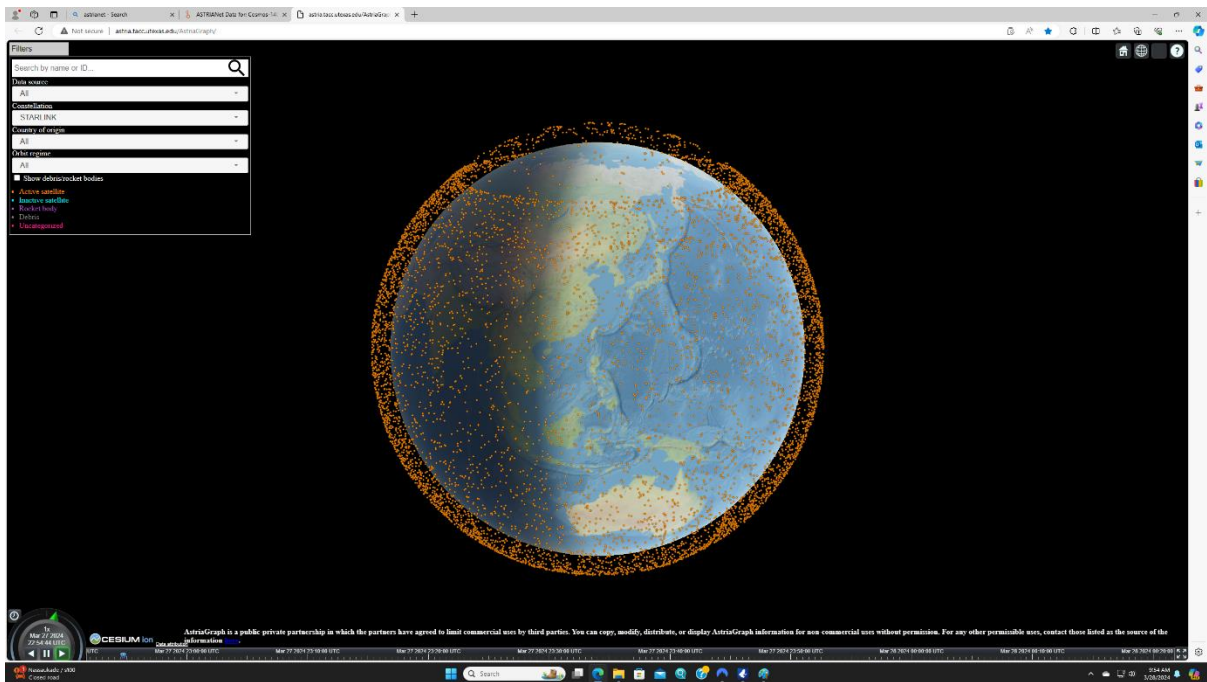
astrianet - Search
ASTRIANet Data for Cosmos 14
astria.tacc.utexas.edu/AstriaGra
Not secure | astria.tacc.utexas.edu/AstriaGraph/

Filters
Search by name or ID...
Data source
All
Constellation
STARLINK
Country of origin
All
Orbit regime
All
Show debris/rocket bodies
Active satellite
Inactive satellite
Rocket body
Debris
Uncategorized

1x
Mar 27 2024
22:54:44 UTC
CESIUM ion
Data attribution
AstriaGraph is a public private partnership in which the partners have agreed to limit commercial uses by third parties. You can copy, modify, distribute, or display AstriaGraph information for non commercial uses without permission. For any other permissible uses, contact those listed as the source of the information here.
UTC
Mar 27 2024 23:00:00 UTC
Mar 27 2024 23:10:00 UTC
Mar 27 2024 23:20:00 UTC
Mar 27 2024 23:30:00 UTC
Mar 27 2024 23:40:00 UTC
Mar 27 2024 23:50:00 UTC
Mar 28 2024 00:00:00 UTC
Mar 28 2024 00:10:00 UTC
Mar 28 2024 00:20:00 UTC

Nassaukade / s100
Closed road
Search
9:54 AM
3/28/2024